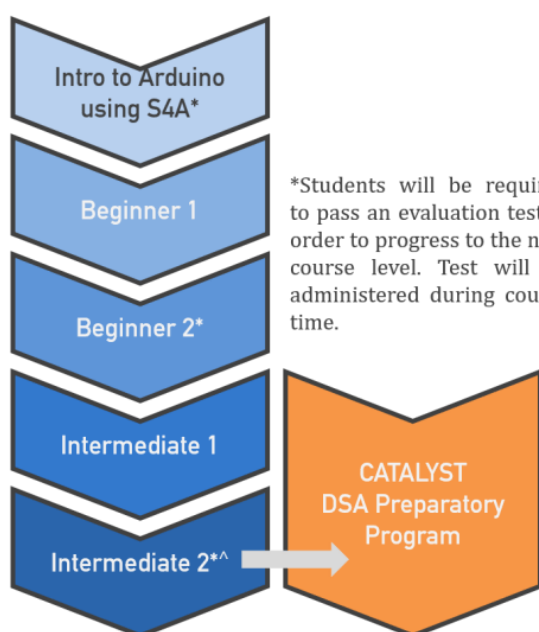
Intro to Arduino using S4A*

Beginner 1

Beginner 2*

Intermediate 1

Intermediate 2*^

*Students will be requi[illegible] to pass an evaluation tes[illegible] order to progress to the n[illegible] course level. Test will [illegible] administered during cou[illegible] time.

CATALYST DSA Preparatory Program